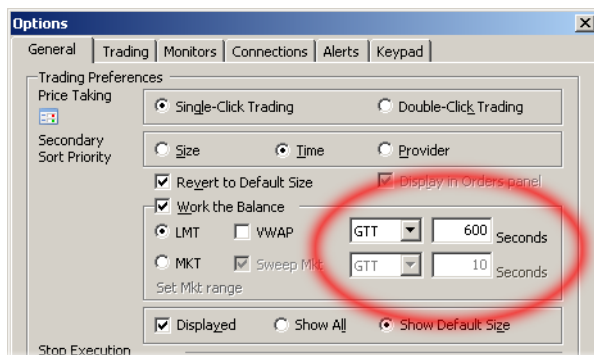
Options

General | Trading | Monitors | Connections | Alerts | Keypad

Trading Preferences

Price Taking

Single-Click Trading

Double-Click Trading

Secondary Sort Priority

Size

Time

Provider

Revert to Default Size

Display in Orders panel

Work the Balance

LMT

VWAP

GTT

600

Seconds

MKT

Sweep Mkt

GTT

10

Seconds

Set Mkt range

Displayed

Show All

Show Default Size

Stop Execution